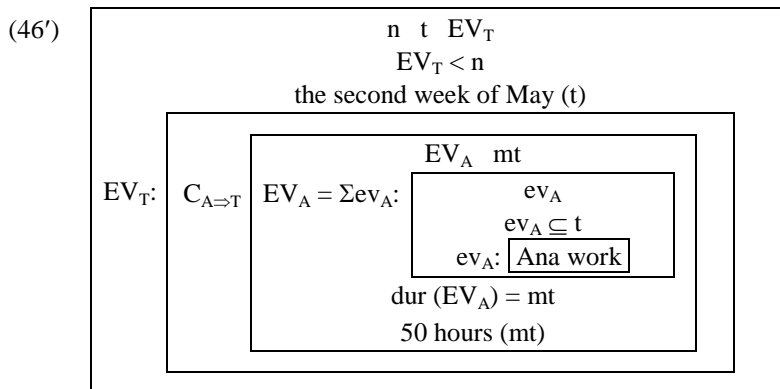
(46′)

n t $EV_T$

$EV_T < n$

the second week of May (t)

$EV_T$:

$C_{A\Rightarrow T}$

$EV_A$ mt

$EV_A = \Sigma ev_A$:

$ev_A$

$ev_A \subseteq t$

$ev_A$: Ana work

dur $(EV_A)$ = mt

50 hours (mt)